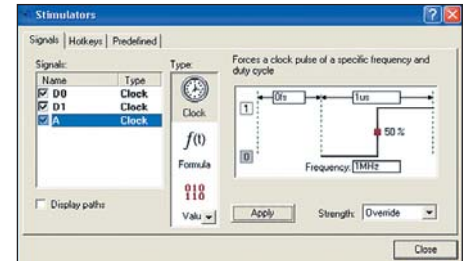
Stimulators

Signals | Hotkeys | Predefined

Signals:

| Name | Type |
|---|---|
| D0 | Clock |
| D1 | Clock |
| A | Clock |

Display paths

Type:

Clock

$f(t)$

Formula

010
110

Valu

Forces a clock pulse of a specific frequency and duty cycle

0fs

1us

1

0

50 %

Frequency: 1MHz

Apply

Strength: Override

Close